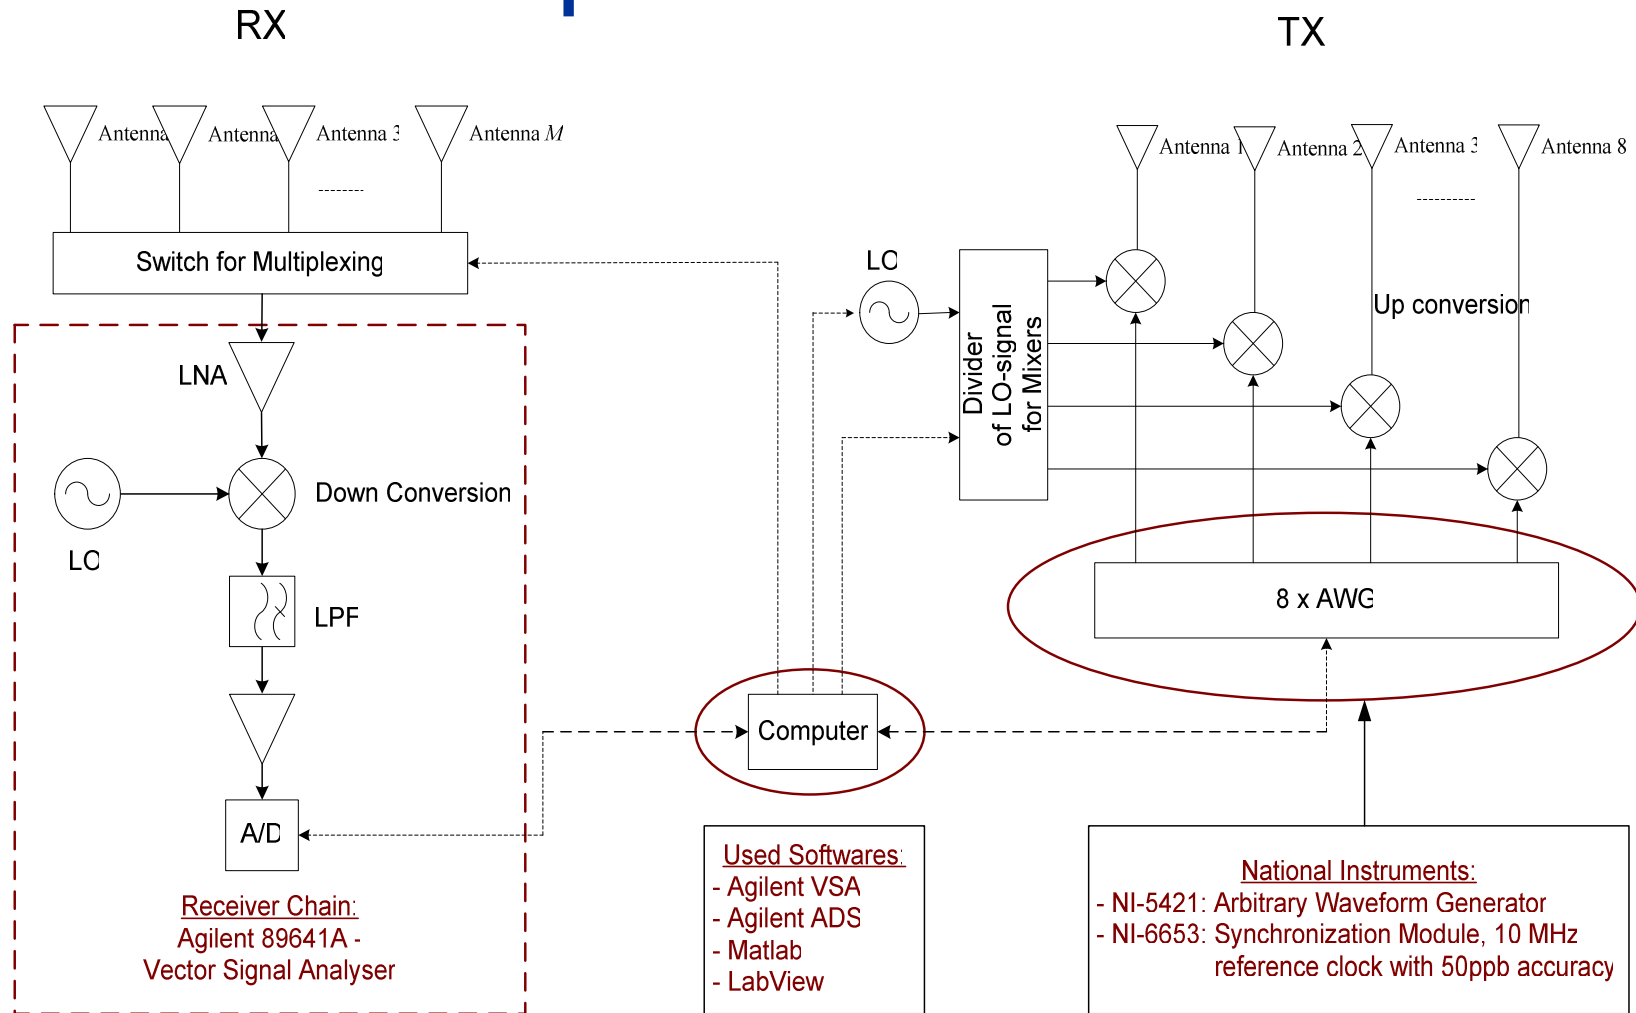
RX

TX

Antenna

Antenna

Antenna 3

Antenna $M$

--------

Switch for Multiplexing

LNA

LO

Down Conversion

LO

LPF

A/D

Receiver Chain:
Agilent 89641A -
Vector Signal Analyser

LO

Divider of LO-signal for Mixers

Antenna 1

Antenna 2

Antenna 3

Antenna 8

---------

Up conversion

8 x AWG

Computer

Used Softwares:
- Agilent VSA
- Agilent ADS
- Matlab
- LabView

National Instruments:
- NI-5421: Arbitrary Waveform Generator
- NI-6653: Synchronization Module, 10 MHz reference clock with 50ppb accuracy